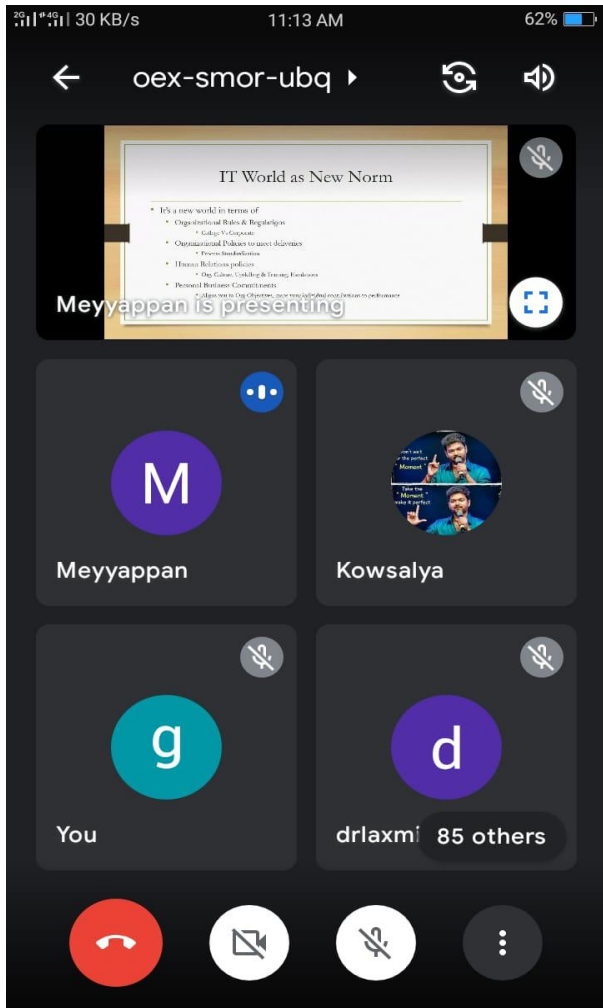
2G 4G 30 KB/s 11:13 AM 62%

oex-smor-ubq

IT World as New Norm

• It's a new world in terms of
• Organizational Rules & Regulations
• College Vs Corporate
• Organizational Policies to meet deliveries
• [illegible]
• Human Relations policies
• Org Culture, Upskilling & Training, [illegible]
• Personal Business Commitments
• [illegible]

Meyyappan is presenting

M
Meyyappan

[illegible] the perfect Moment
Take the Moment & make it perfect
Kowsalya

g
You

d
drlaxmi

85 others